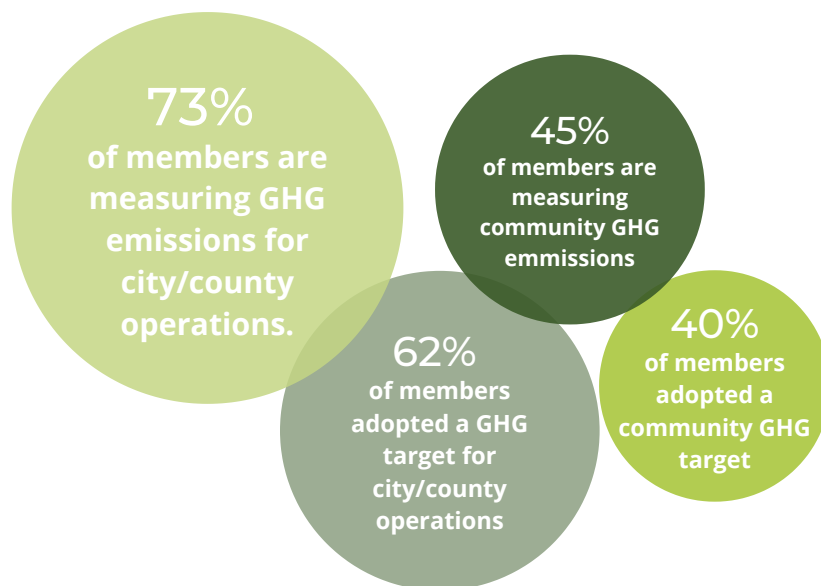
73%
of members are measuring GHG emissions for city/county operations.

45%
of members are measuring community GHG emmissions

62%
of members adopted a GHG target for city/county operations

40%
of members adopted a community GHG target